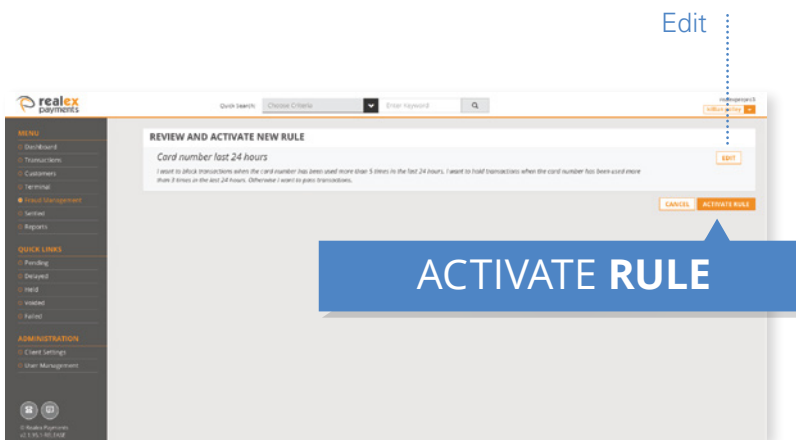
Edit

realex payments

Quick Search: Choose Criteria

Enter Keyword

realexpayments

MENU
Dashboard
Transactions
Customers
Terminal
Fraud Management
Settled
Reports

QUICK LINKS
Pending
Delayed
Held
Voided
Failed

ADMINISTRATION
Client Settings
User Management

© Realex Payments
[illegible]

REVIEW AND ACTIVATE NEW RULE

Card number last 24 hours

I want to block transactions when the card number has been used more than 5 times in the last 24 hours. I want to hold transactions when the card number has been used more than 3 times in the last 24 hours. Otherwise I want to pass transactions.

EDIT

CANCEL

ACTIVATE RULE

ACTIVATE **RULE**